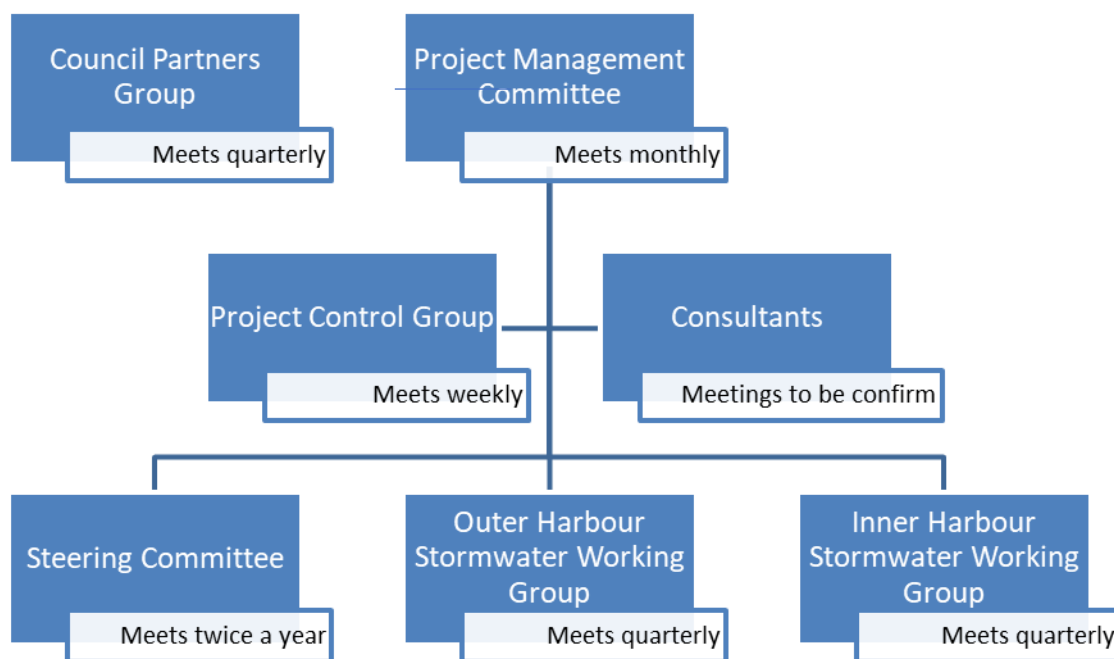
Council Partners Group

Meets quarterly

Project Management Committee

Meets monthly

Project Control Group

Meets weekly

Consultants

Meetings to be confirm

Steering Committee

Meets twice a year

Outer Harbour Stormwater Working Group

Meets quarterly

Inner Harbour Stormwater Working Group

Meets quarterly